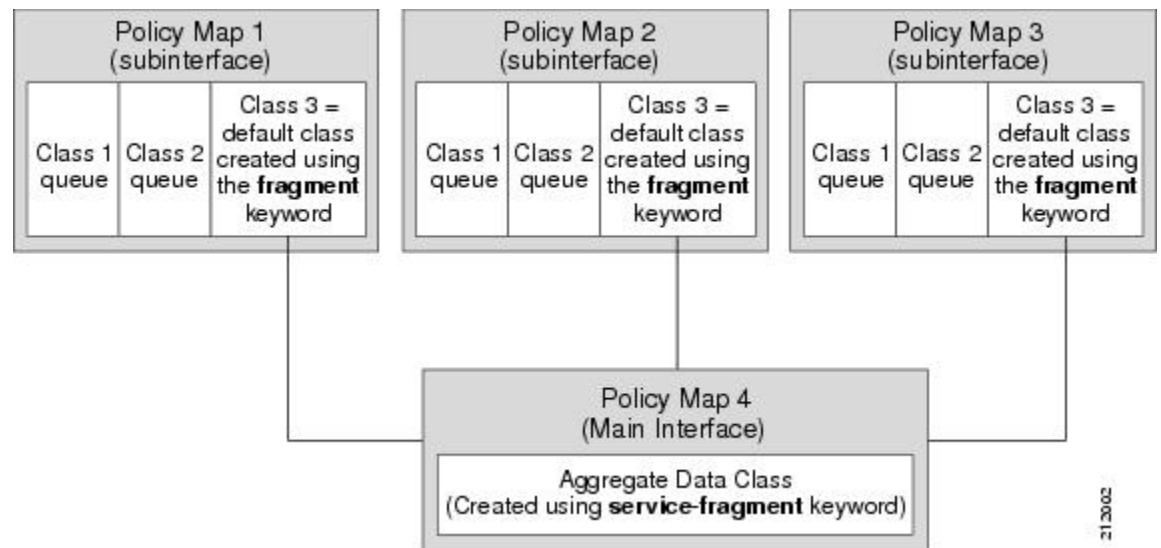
Policy Map 1
(subinterface)

| Class 1 queue | Class 2 queue | Class 3 = default class created using the **fragment** keyword |
|---|---|---|

Policy Map 2
(subinterface)

| Class 1 queue | Class 2 queue | Class 3 = default class created using the **fragment** keyword |
|---|---|---|

Policy Map 3
(subinterface)

| Class 1 queue | Class 2 queue | Class 3 = default class created using the **fragment** keyword |
|---|---|---|

Policy Map 4
(Main Interface)

Aggregate Data Class
(Created using **service-fragment** keyword)

212002